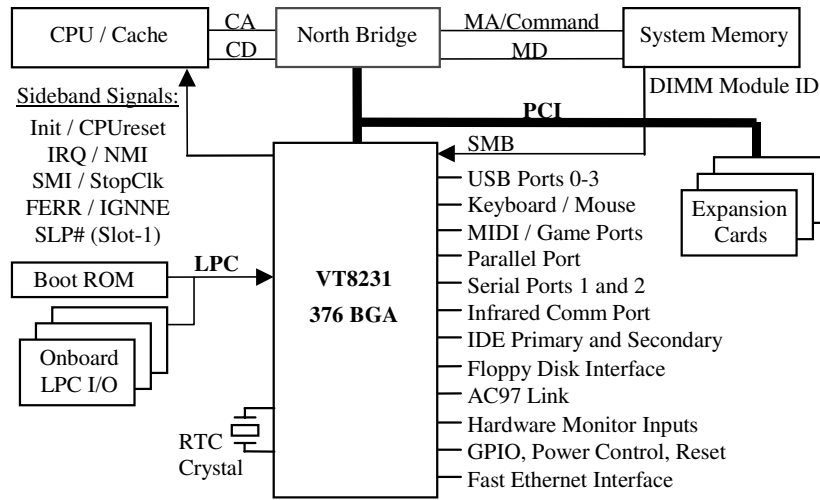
CPU / Cache

CA

CD

North Bridge

MA/Command

MD

System Memory

DIMM Module ID

PCI

SMB

Sideband Signals:
Init / CPUreset
IRQ / NMI
SMI / StopClk
FERR / IGNNE
SLP# (Slot-1)

Expansion Cards

Boot ROM

LPC

Onboard LPC I/O

VT8231
376 BGA

RTC Crystal

USB Ports 0-3
Keyboard / Mouse
MIDI / Game Ports
Parallel Port
Serial Ports 1 and 2
Infrared Comm Port
IDE Primary and Secondary
Floppy Disk Interface
AC97 Link
Hardware Monitor Inputs
GPIO, Power Control, Reset
Fast Ethernet Interface